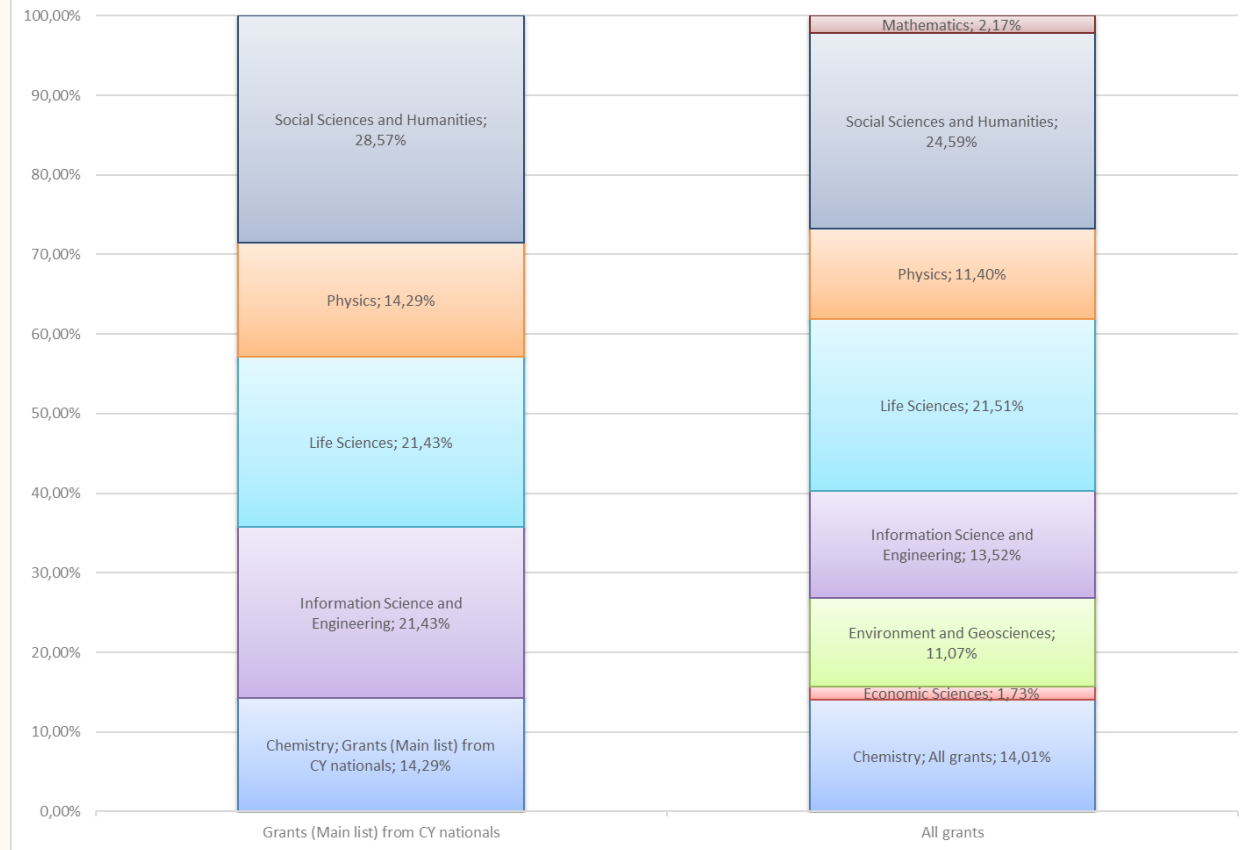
100,00%
90,00%
80,00%
70,00%
60,00%
50,00%
40,00%
30,00%
20,00%
10,00%
0,00%

Social Sciences and Humanities; 28,57%
Physics; 14,29%
Life Sciences; 21,43%
Information Science and Engineering; 21,43%
Chemistry; Grants (Main list) from CY nationals; 14,29%

Mathematics; 2,17%
Social Sciences and Humanities; 24,59%
Physics; 11,40%
Life Sciences; 21,51%
Information Science and Engineering; 13,52%
Environment and Geosciences; 11,07%
Economic Sciences; 1,73%
Chemistry; All grants; 14,01%

Grants (Main list) from CY nationals
All grants